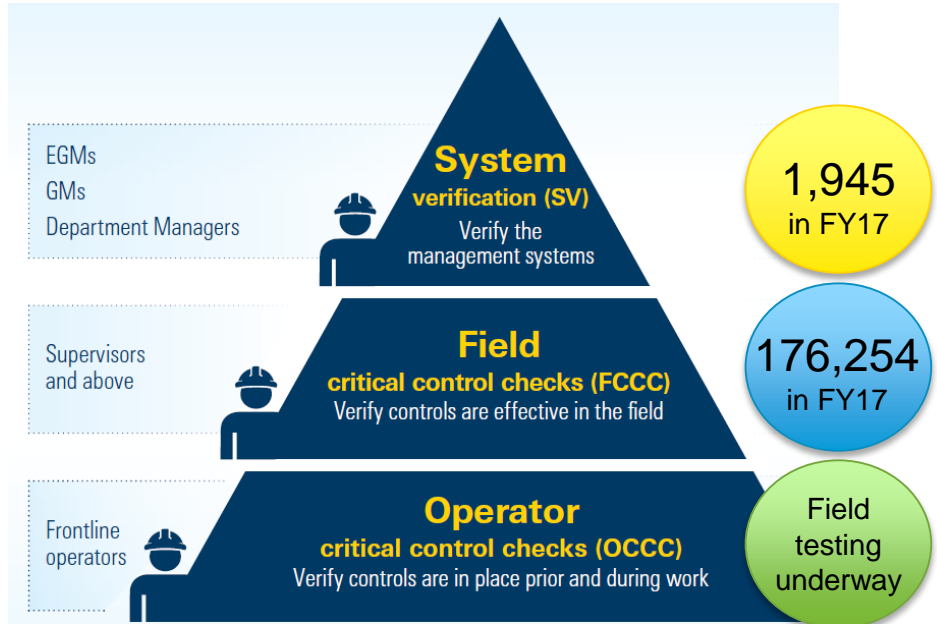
EGMs
GMs
Department Managers

System
verification (SV)
Verify the management systems

1,945
in FY17

Supervisors and above

Field
critical control checks (FCCC)
Verify controls are effective in the field

176,254
in FY17

Frontline operators

Operator
critical control checks (OCCC)
Verify controls are in place prior and during work

Field testing underway